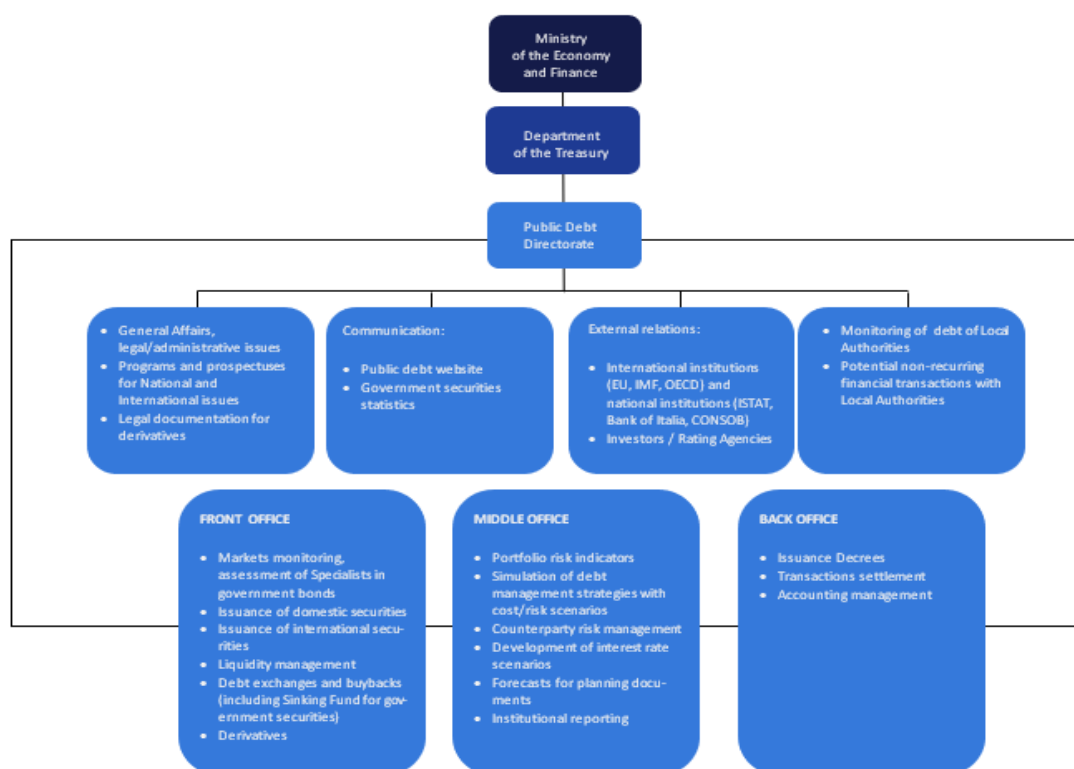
Ministry of the Economy and Finance

Department of the Treasury

Public Debt Directorate

- General Affairs, legal/administrative issues
- Programs and prospectuses for National and International issues
- Legal documentation for derivatives

Communication:

- Public debt website
- Government securities statistics

External relations:

- International institutions (EU, IMF, OECD) and national institutions (ISTAT, Bank of Italia, CONSOB)
- Investors / Rating Agencies

- Monitoring of debt of Local Authorities
- Potential non-recurring financial transactions with Local Authorities

FRONT OFFICE

- Markets monitoring, assessment of Specialists in government bonds
- Issuance of domestic securities
- Issuance of international securities
- Liquidity management
- Debt exchanges and buybacks (including Sinking Fund for government securities)
- Derivatives

MIDDLE OFFICE

- Portfolio risk indicators
- Simulation of debt management strategies with cost/risk scenarios
- Counterparty risk management
- Development of interest rate scenarios
- Forecasts for planning documents
- Institutional reporting

BACK OFFICE

- Issuance Decrees
- Transactions settlement
- Accounting management